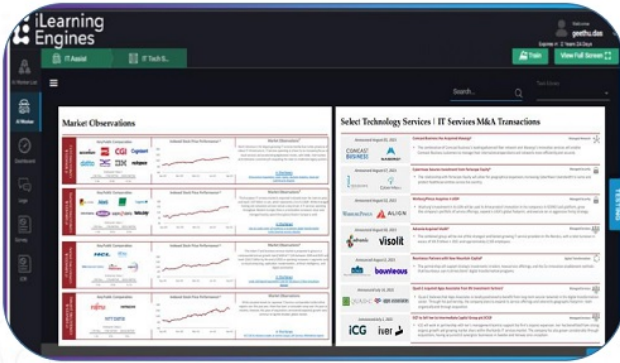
iLearning Engines

Welcome
geethu.das

Expires in 1 Years 24 Days

IT Assist
IT Tech S...

Train
View Full Screen

Search...

Text Group

Market Observations

Select Technology Services | IT Services M&A Transactions

COMCAST BUSINESS
MASERGY

ALIGN

visolit

bouvet

ICG
iver

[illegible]